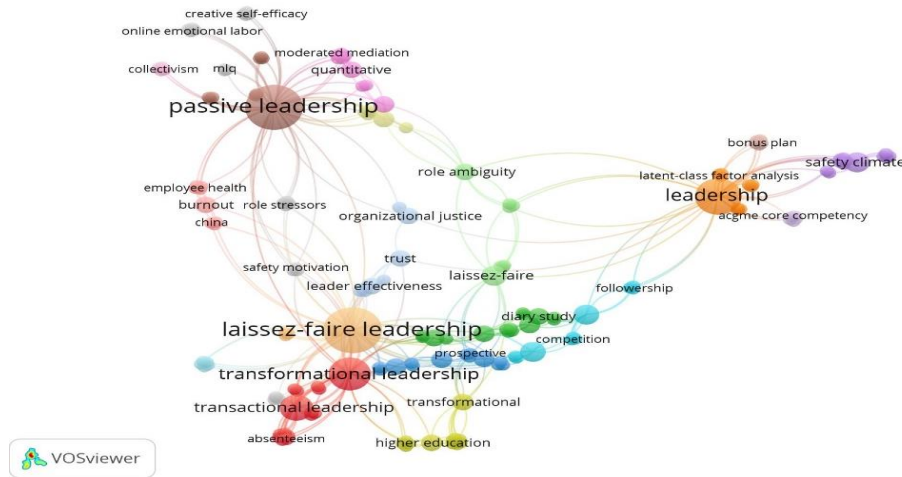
creative self-efficacy
online emotional labor
moderated mediation
collectivism
mlq
quantitative
passive leadership
bonus plan
safety climate
latent-class factor analysis
role ambiguity
leadership
employee health
burnout
role stressors
acgme core competency
organizational justice
china
trust
safety motivation
laissez-faire
leader effectiveness
followership
diary study
laissez-faire leadership
competition
prospective
transformational leadership
transformational
transactional leadership
absenteeism
higher education
VOSviewer